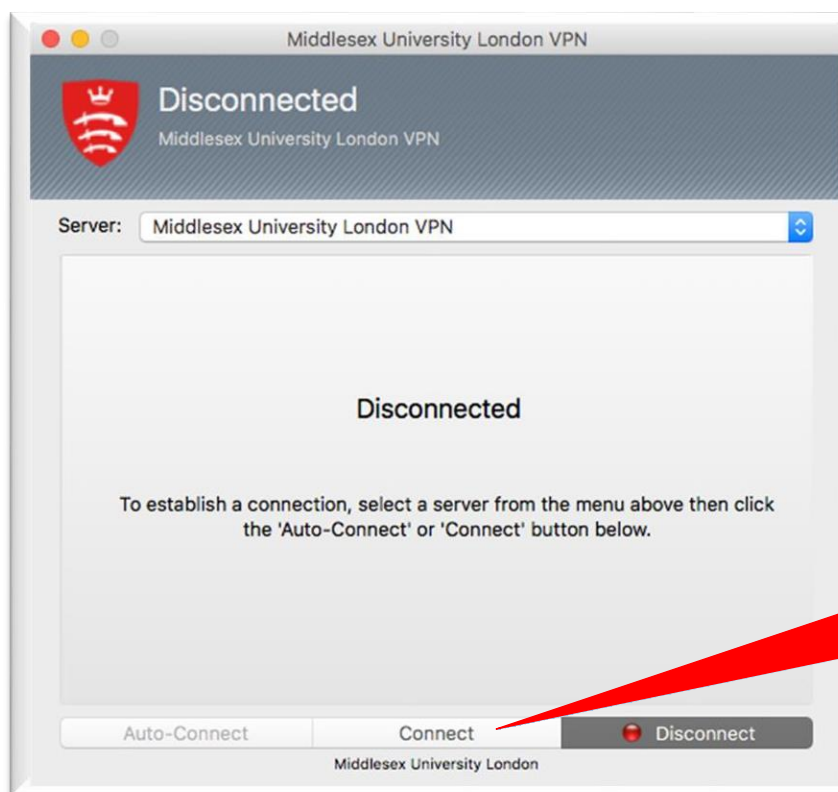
Middlesex University London VPN

Disconnected

Middlesex University London VPN

Server: Middlesex University London VPN

Disconnected

To establish a connection, select a server from the menu above then click the 'Auto-Connect' or 'Connect' button below.

Auto-Connect

Connect

Disconnect

Middlesex University London